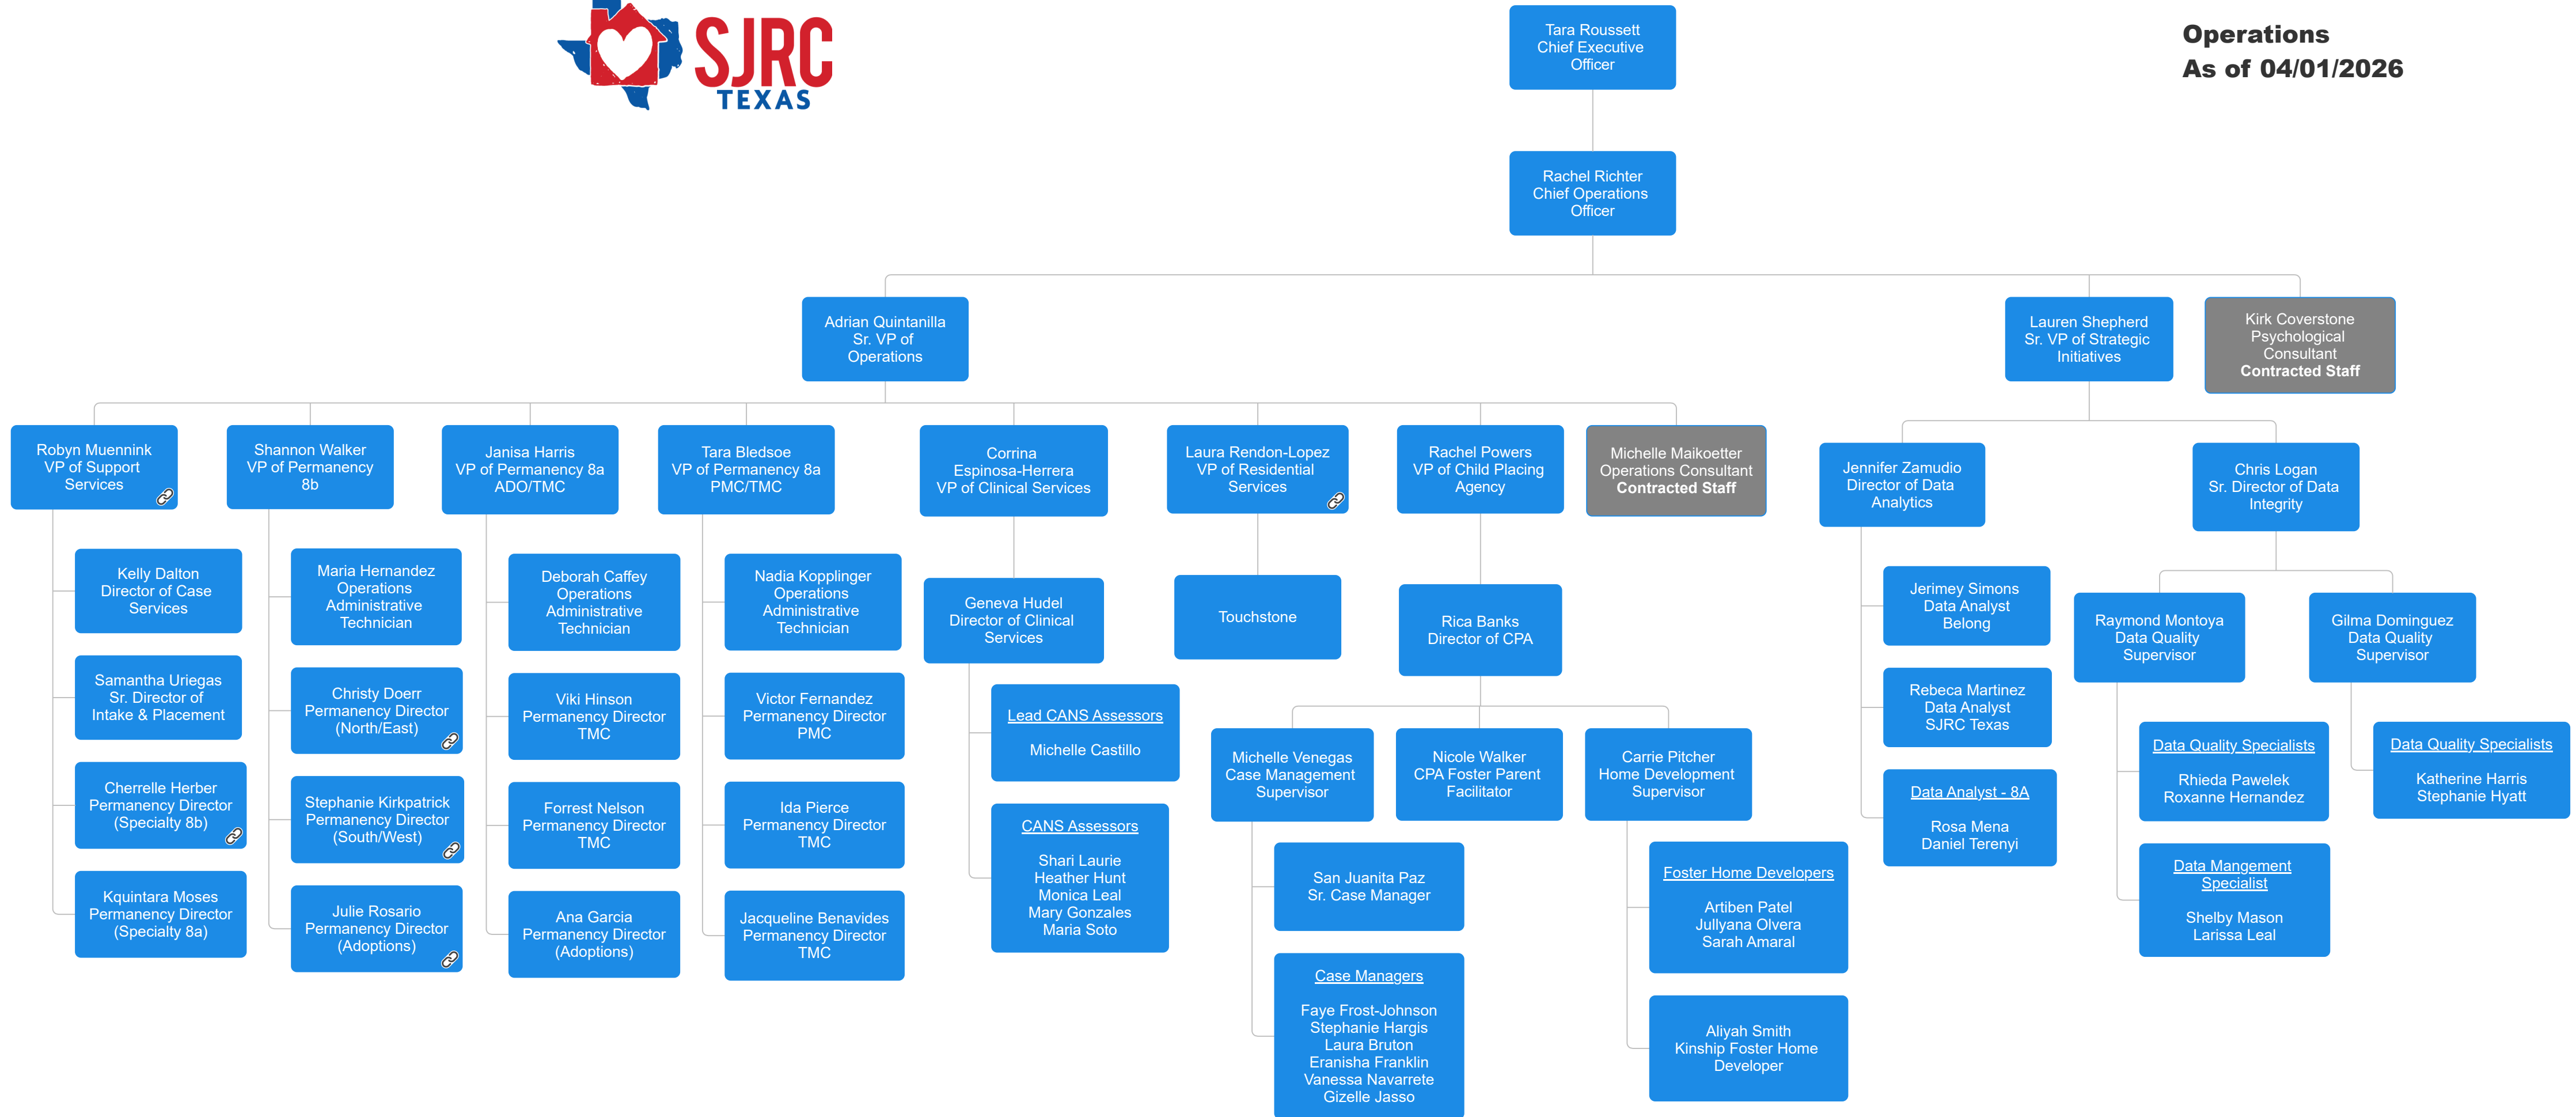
SJRC TEXAS

Operations
As of 04/01/2026

Tara Roussett
Chief Executive Officer

Rachel Richter
Chief Operations Officer

Adrian Quintanilla
Sr. VP of Operations

Lauren Shepherd
Sr. VP of Strategic Initiatives

Kirk Coverstone
Psychological Consultant
Contracted Staff

Robyn Muennink
VP of Support Services

Kelly Dalton
Director of Case Services

Samantha Uriegas
Sr. Director of Intake & Placement

Cherrelle Herber
Permanency Director (Specialty 8b)

Kquintara Moses
Permanency Director (Specialty 8a)

Shannon Walker
VP of Permanency 8b

Maria Hernandez
Operations Administrative Technician

Christy Doerr
Permanency Director (North/East)

Stephanie Kirkpatrick
Permanency Director (South/West)

Julie Rosario
Permanency Director (Adoptions)

Janisa Harris
VP of Permanency 8a ADO/TMC

Deborah Caffey
Operations Administrative Technician

Viki Hinson
Permanency Director TMC

Forrest Nelson
Permanency Director TMC

Ana Garcia
Permanency Director (Adoptions)

Tara Bledsoe
VP of Permanency 8a PMC/TMC

Nadia Kopplinger
Operations Administrative Technician

Victor Fernandez
Permanency Director PMC

Ida Pierce
Permanency Director TMC

Jacqueline Benavides
Permanency Director TMC

Corrina Espinosa-Herrera
VP of Clinical Services

Geneva Hudel
Director of Clinical Services

Lead CANS Assessors
Michelle Castillo

CANS Assessors
Shari Laurie
Heather Hunt
Monica Leal
Mary Gonzales
Maria Soto

Laura Rendon-Lopez
VP of Residential Services

Touchstone

Rachel Powers
VP of Child Placing Agency

Rica Banks
Director of CPA

Michelle Venegas
Case Management Supervisor

San Juanita Paz
Sr. Case Manager

Case Managers
Faye Frost-Johnson
Stephanie Hargis
Laura Bruton
Eranisha Franklin
Vanessa Navarrete
Gizelle Jasso

Nicole Walker
CPA Foster Parent Facilitator

Carrie Pitcher
Home Development Supervisor

Foster Home Developers
Artiben Patel
Jullyana Olvera
Sarah Amaral

Aliyah Smith
Kinship Foster Home Developer

Michelle Maikoetter
Operations Consultant
Contracted Staff

Jennifer Zamudio
Director of Data Analytics

Jerimey Simons
Data Analyst Belong

Rebeca Martinez
Data Analyst SJRC Texas

Data Analyst - 8A
Rosa Mena
Daniel Terenyi

Chris Logan
Sr. Director of Data Integrity

Raymond Montoya
Data Quality Supervisor

Data Quality Specialists
Rhieda Pawelek
Roxanne Hernandez

Data Mangement Specialist
Shelby Mason
Larissa Leal

Gilma Dominguez
Data Quality Supervisor

Data Quality Specialists
Katherine Harris
Stephanie Hyatt